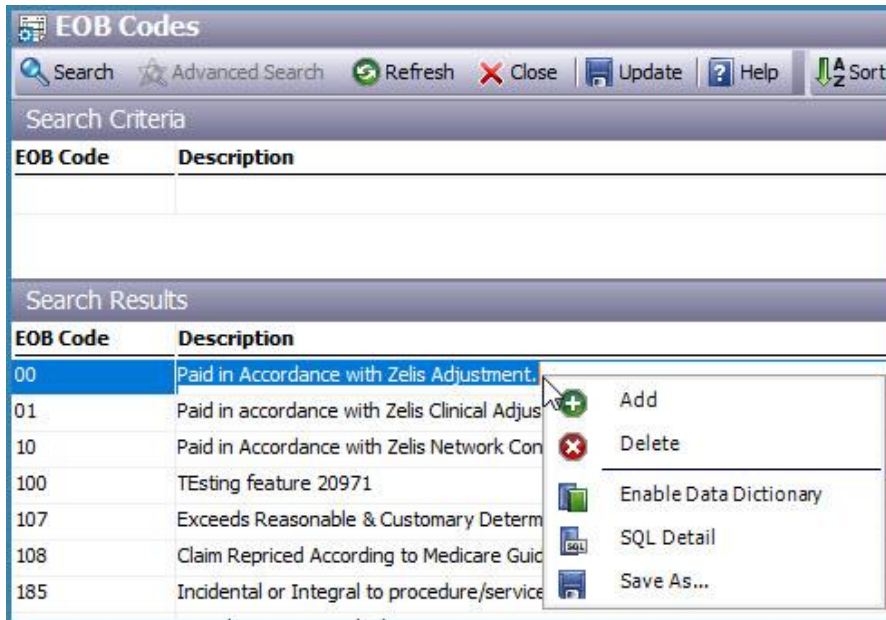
EOB Codes

Search | Advanced Search | Refresh | Close | Update | Help | Sort

Search Criteria

| EOB Code | Description |
|---|---|
| | |

Search Results

| EOB Code | Description |
|---|---|
| 00 | Paid in Accordance with Zelis Adjustment. |
| 01 | Paid in accordance with Zelis Clinical Adjus |
| 10 | Paid in Accordance with Zelis Network Con |
| 100 | TEsting feature 20971 |
| 107 | Exceeds Reasonable & Customary Determ |
| 108 | Claim Repriced According to Medicare Guic |
| 185 | Incidental or Integral to procedure/service |

Add
Delete
Enable Data Dictionary
SQL Detail
Save As...